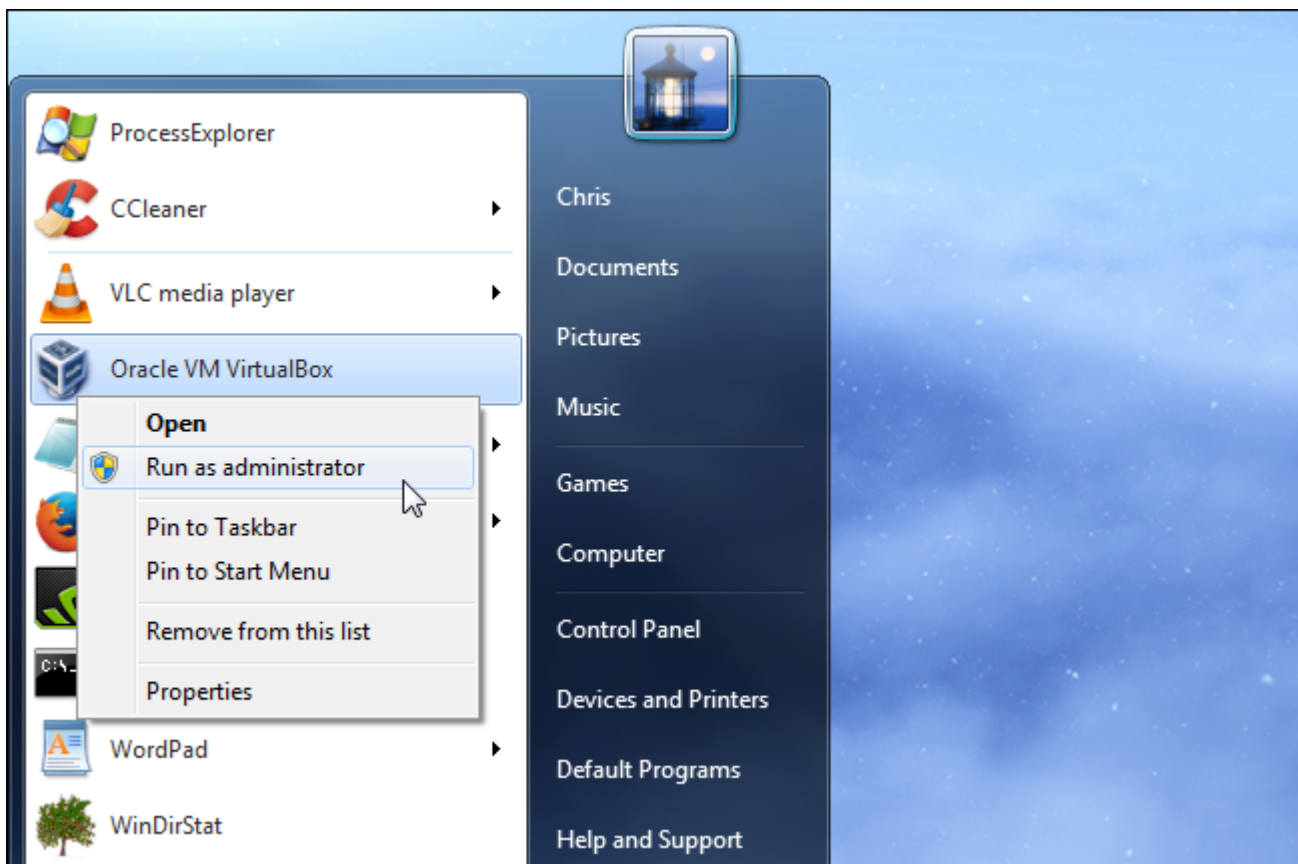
ProcessExplorer

CCleaner

VLC media player

Oracle VM VirtualBox

Open

Run as administrator

Pin to Taskbar

Pin to Start Menu

Remove from this list

Properties

C:\_

WordPad

WinDirStat

Chris

Documents

Pictures

Music

Games

Computer

Control Panel

Devices and Printers

Default Programs

Help and Support